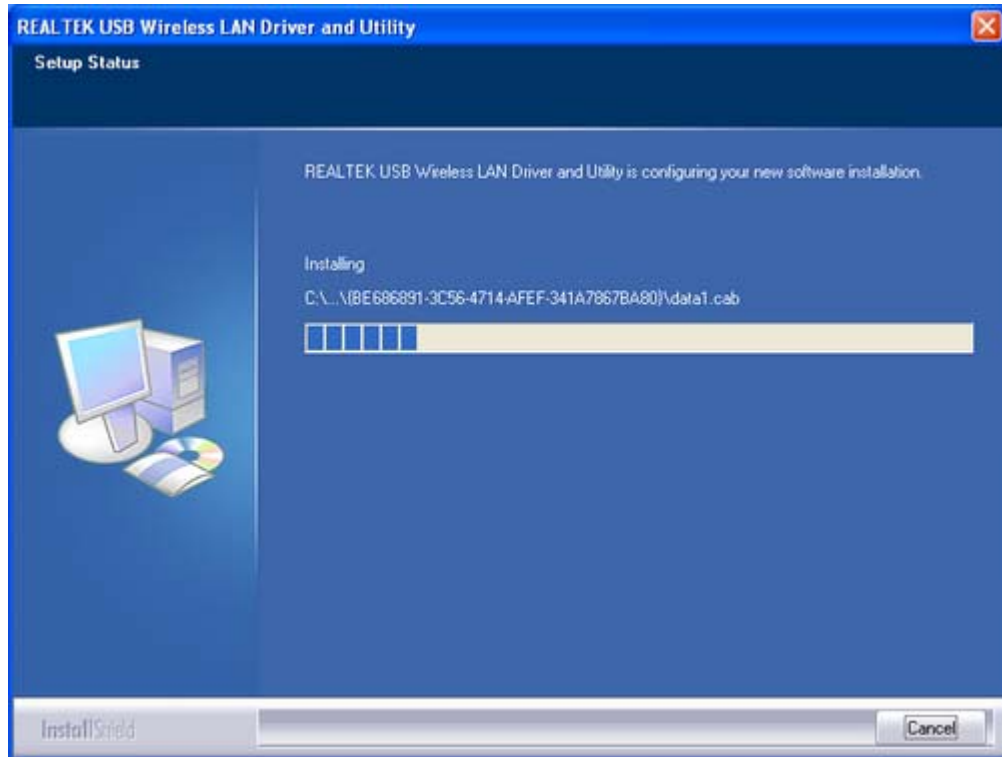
REALTEK USB Wireless LAN Driver and Utility

Setup Status

REALTEK USB Wireless LAN Driver and Utility is configuring your new software installation.

Installing

C:\...\{BE686891-3C56-4714-AFEF-341A7867BA80}\data1.cab

InstallShield

Cancel